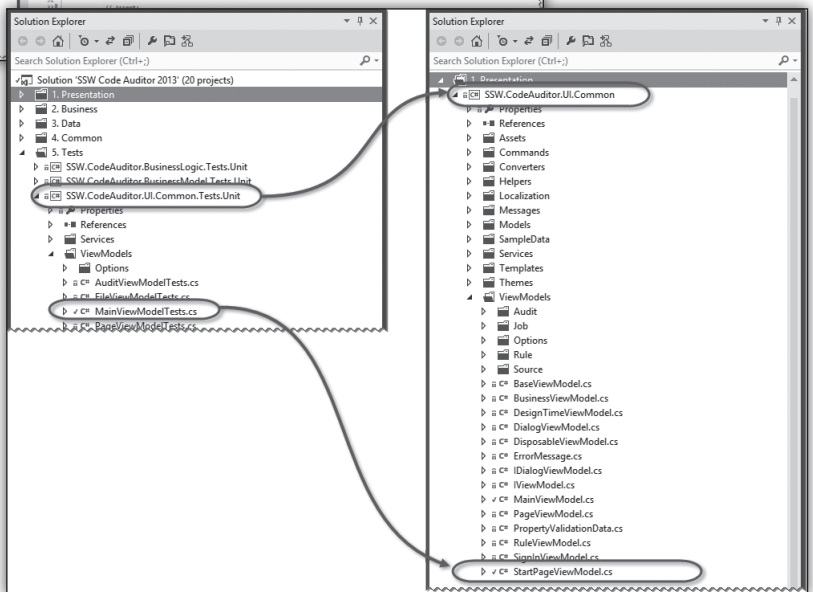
Solution Explorer

Search Solution Explorer (Ctrl+;)

Solution 'SSW Code Auditor 2013' (20 projects)
1. Presentation
2. Business
3. Data
4. Common
5. Tests
SSW.CodeAuditor.BusinessLogic.Tests.Unit
SSW.CodeAuditor.BusinessModel.Tests.Unit
SSW.CodeAuditor.UI.Common.Tests.Unit
Properties
References
Services
ViewModels
Options
AuditViewModelTests.cs
FileViewModelTests.cs
MainViewModelTests.cs
PageViewModelTests.cs

Solution Explorer

Search Solution Explorer (Ctrl+;)

1. Presentation
SSW.CodeAuditor.UI.Common
Properties
References
Assets
Commands
Converters
Helpers
Localization
Messages
Models
SampleData
Services
Templates
Themes
ViewModels
Audit
Job
Options
Rule
Source
BaseViewModel.cs
BusinessViewModel.cs
DesignTimeViewModel.cs
DialogViewModel.cs
DisposableViewModel.cs
ErrorMessage.cs
IDialogViewModel.cs
IViewModel.cs
MainViewModel.cs
PageViewModel.cs
PropertyValidationData.cs
RuleViewModel.cs
SignInViewModel.cs
StartPageViewModel.cs